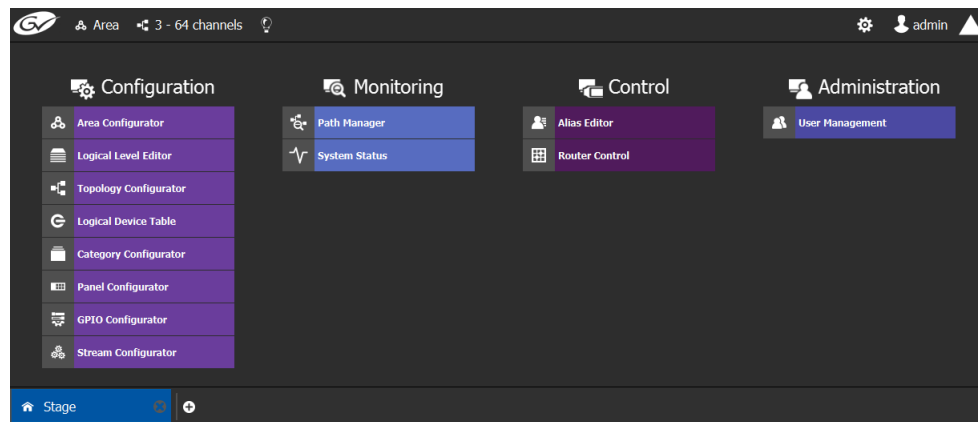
Area 3 - 64 channels

admin

Configuration

Area Configurator

Logical Level Editor

Topology Configurator

Logical Device Table

Category Configurator

Panel Configurator

GPIO Configurator

Stream Configurator

Monitoring

Path Manager

System Status

Control

Alias Editor

Router Control

Administration

User Management

Stage